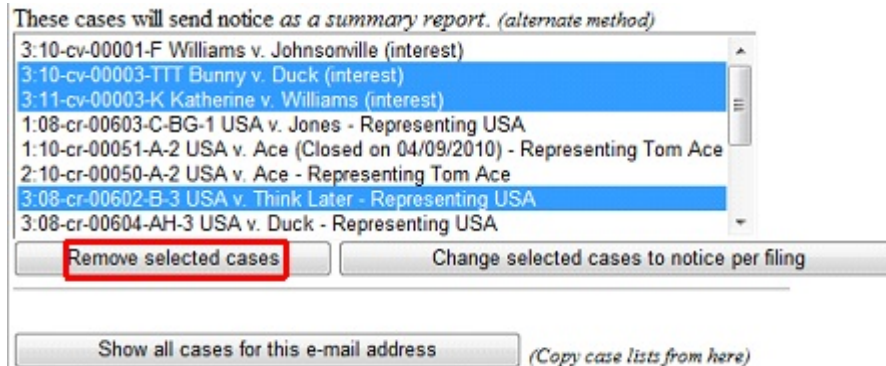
These cases will send notice *as a summary report.* *(alternate method)*

3:10-cv-00001-F Williams v. Johnsonville (interest)
3:10-cv-00003-TTT Bunny v. Duck (interest)
3:11-cv-00003-K Katherine v. Williams (interest)
1:08-cr-00603-C-BG-1 USA v. Jones - Representing USA
1:10-cr-00051-A-2 USA v. Ace (Closed on 04/09/2010) - Representing Tom Ace
2:10-cr-00050-A-2 USA v. Ace - Representing Tom Ace
3:08-cr-00602-B-3 USA v. Think Later - Representing USA
3:08-cr-00604-AH-3 USA v. Duck - Representing USA

Remove selected cases

Change selected cases to notice per filing

Show all cases for this e-mail address

*(Copy case lists from here)*